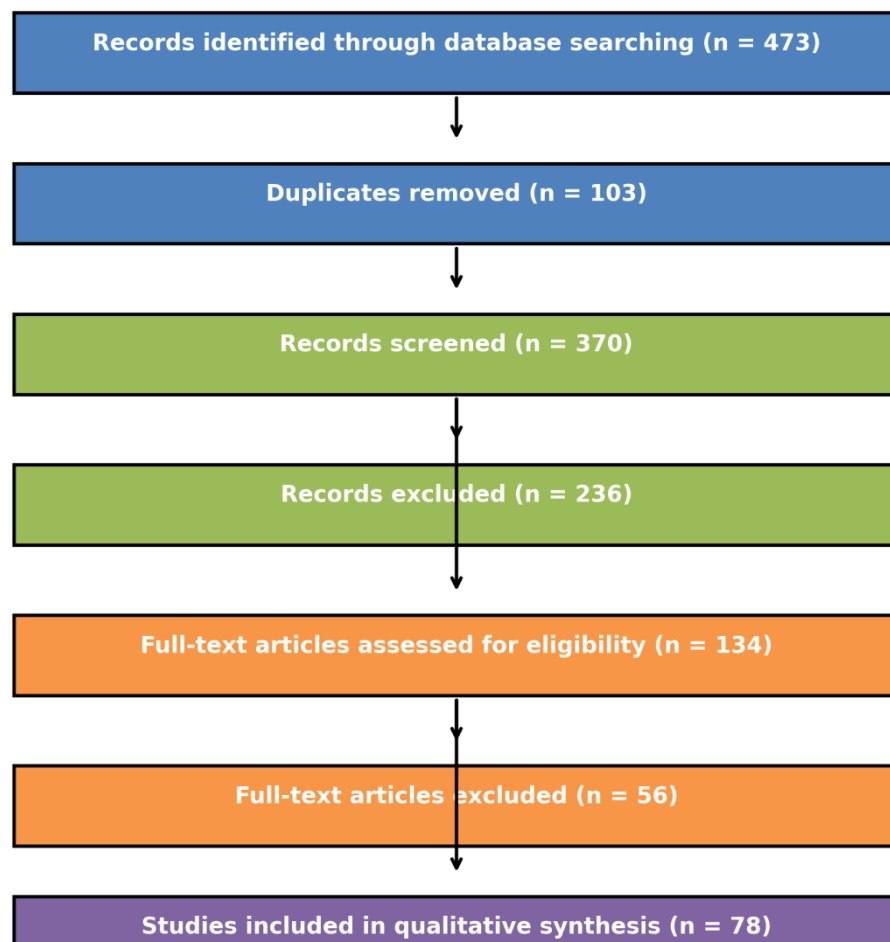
Records identified through database searching (n = 473)

Duplicates removed (n = 103)

Records screened (n = 370)

Records excluded (n = 236)

Full-text articles assessed for eligibility (n = 134)

Full-text articles excluded (n = 56)

Studies included in qualitative synthesis (n = 78)